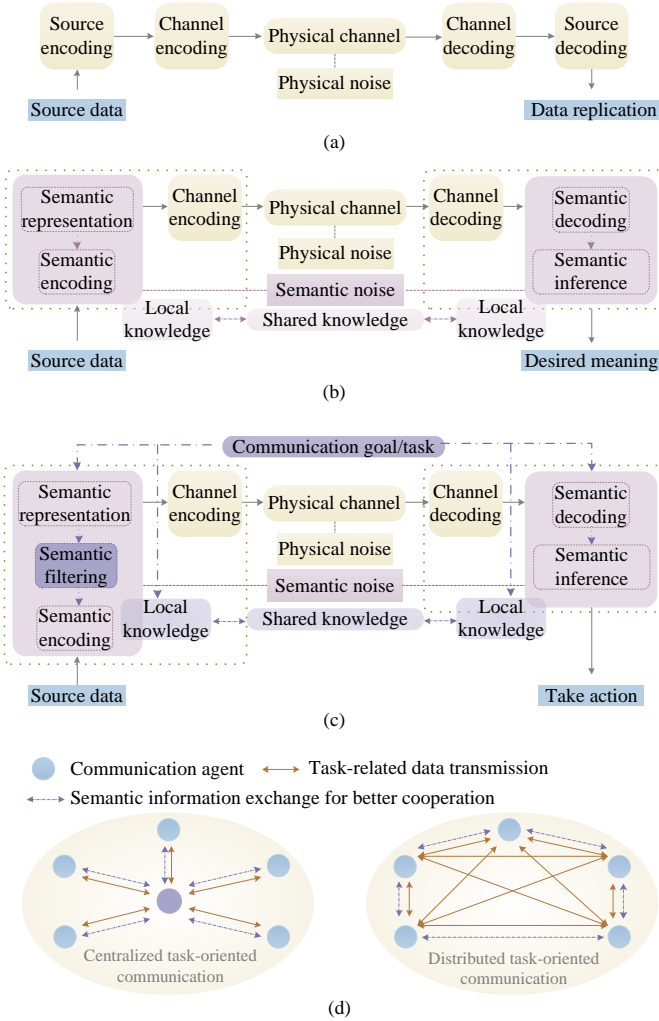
Source encoding
Channel encoding
Physical channel
Channel decoding
Source decoding
Physical noise
Source data
Data replication

(a)

Semantic representation
Semantic encoding
Channel encoding
Physical channel
Physical noise
Channel decoding
Semantic decoding
Semantic inference
Semantic noise
Local knowledge
Shared knowledge
Local knowledge
Source data
Desired meaning

(b)

Communication goal/task
Semantic representation
Semantic filtering
Semantic encoding
Channel encoding
Physical channel
Physical noise
Channel decoding
Semantic decoding
Semantic inference
Semantic noise
Local knowledge
Shared knowledge
Local knowledge
Source data
Take action

(c)

Communication agent
Task-related data transmission
Semantic information exchange for better cooperation
Centralized task-oriented communication
Distributed task-oriented communication

(d)